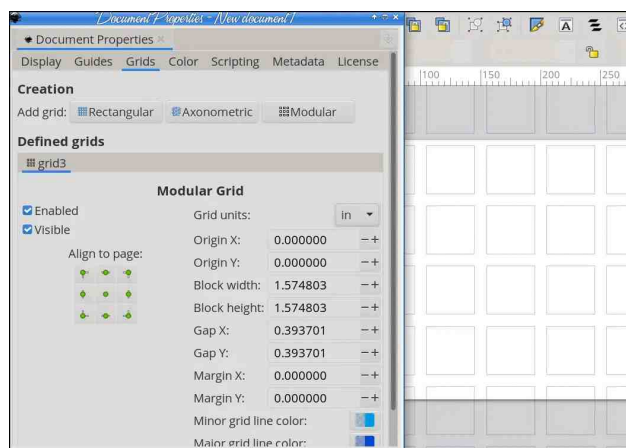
Document Properties - New document 1

Document Properties ×

Display Guides Grids Color Scripting Metadata License

Creation

Add grid: Rectangular Axonometric Modular

Defined grids

grid3

Modular Grid

Enabled

Visible

Align to page:

Grid units: in

Origin X: 0.000000 − +

Origin Y: 0.000000 − +

Block width: 1.574803 − +

Block height: 1.574803 − +

Gap X: 0.393701 − +

Gap Y: 0.393701 − +

Margin X: 0.000000 − +

Margin Y: 0.000000 − +

Minor grid line color:

Major grid line color:

100 150 200 250